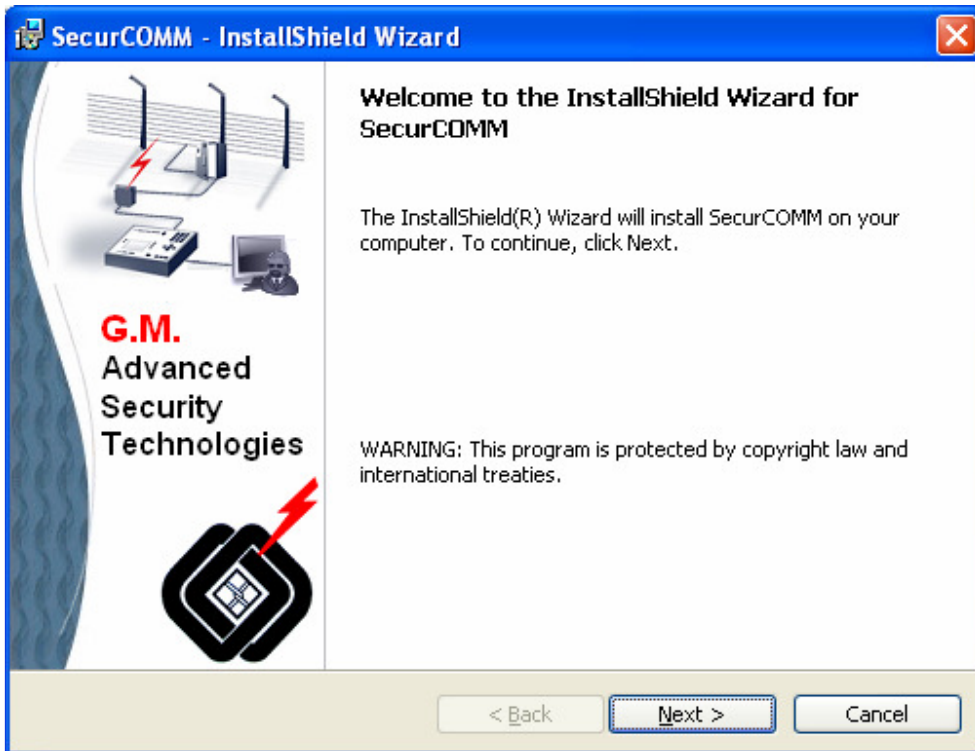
SecurCOMM - InstallShield Wizard

G.M.
Advanced
Security
Technologies

Welcome to the InstallShield Wizard for SecurCOMM

The InstallShield(R) Wizard will install SecurCOMM on your computer. To continue, click Next.

WARNING: This program is protected by copyright law and international treaties.

< Back

Next >

Cancel